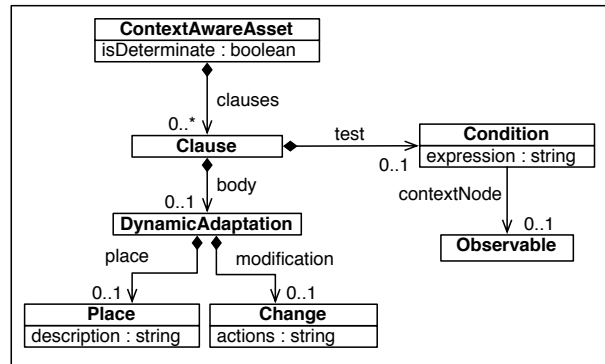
ContextAwareAsset
isDeterminate : boolean

clauses

0..*

Clause

test

Condition

0..1

expression : string

body

0..1

contextNode

DynamicAdaptation

0..1

Observable

place

modification

0..1

0..1

Place

description : string

Change

actions : string